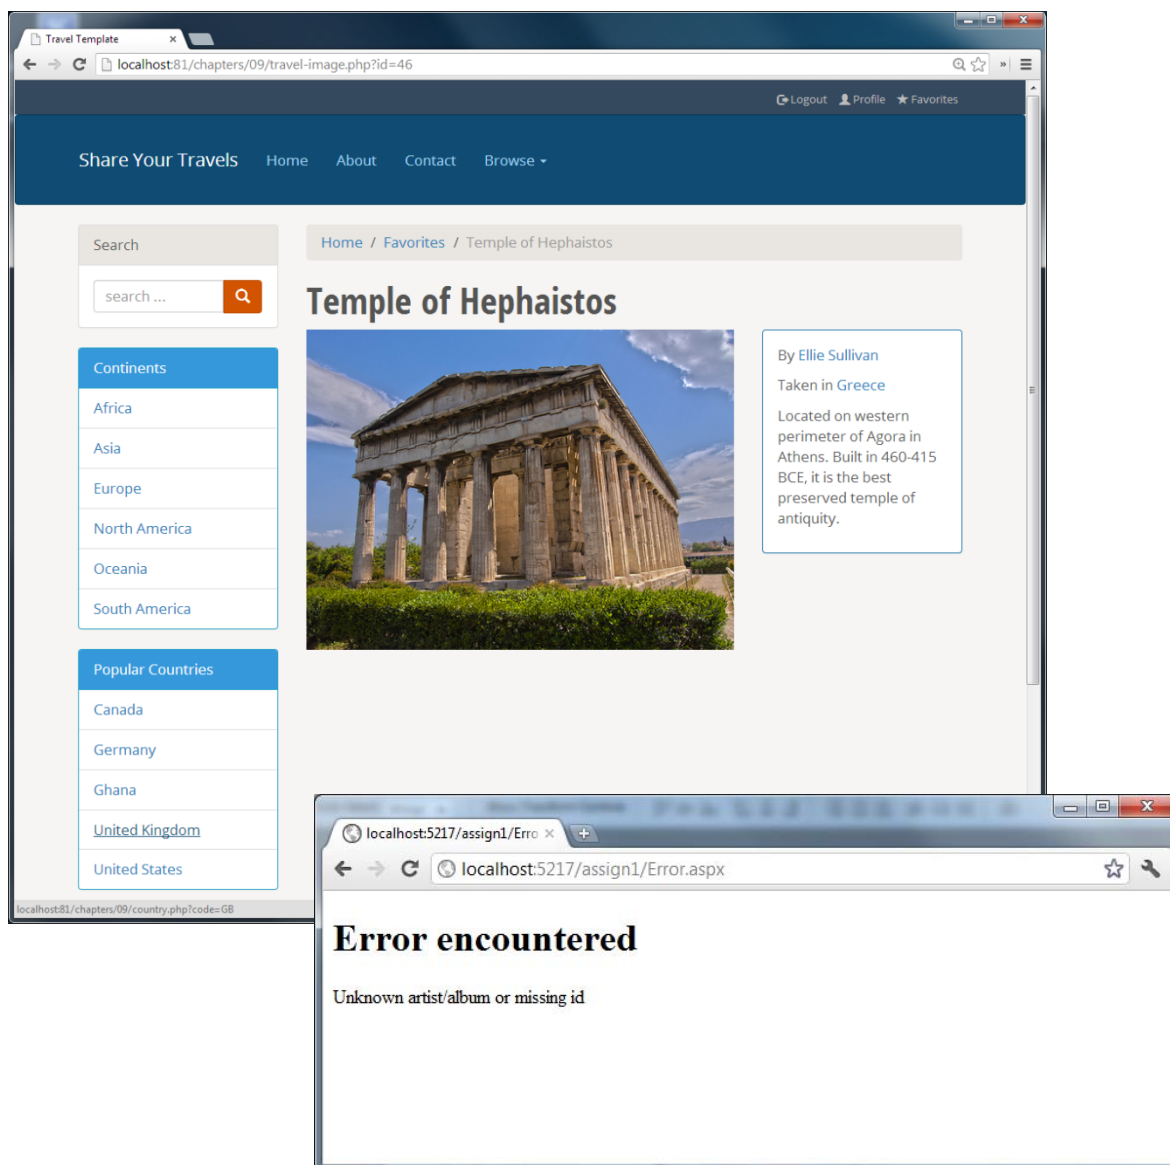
Travel Template

localhost:81/chapters/09/travel-image.php?id=46

Logout Profile Favorites

Share Your Travels Home About Contact Browse

Search

search ...

Continents

Africa

Asia

Europe

North America

Oceania

South America

Popular Countries

Canada

Germany

Ghana

United Kingdom

United States

Home / Favorites / Temple of Hephaistos

Temple of Hephaistos

By Ellie Sullivan

Taken in Greece

Located on western perimeter of Agora in Athens. Built in 460-415 BCE, it is the best preserved temple of antiquity.

localhost:81/chapters/09/country.php?code=GB

localhost:5217/assign1/Erro

localhost:5217/assign1/Error.aspx

Error encountered

Unknown artist/album or missing id